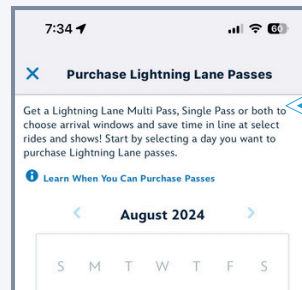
7:34
60

Purchase Lightning Lane Passes

Get a Lightning Lane Multi Pass, Single Pass or both to choose arrival windows and save time in line at select rides and shows! Start by selecting a day you want to purchase Lightning Lane passes.

Learn When You Can Purchase Passes

August 2024

S M T W T F S